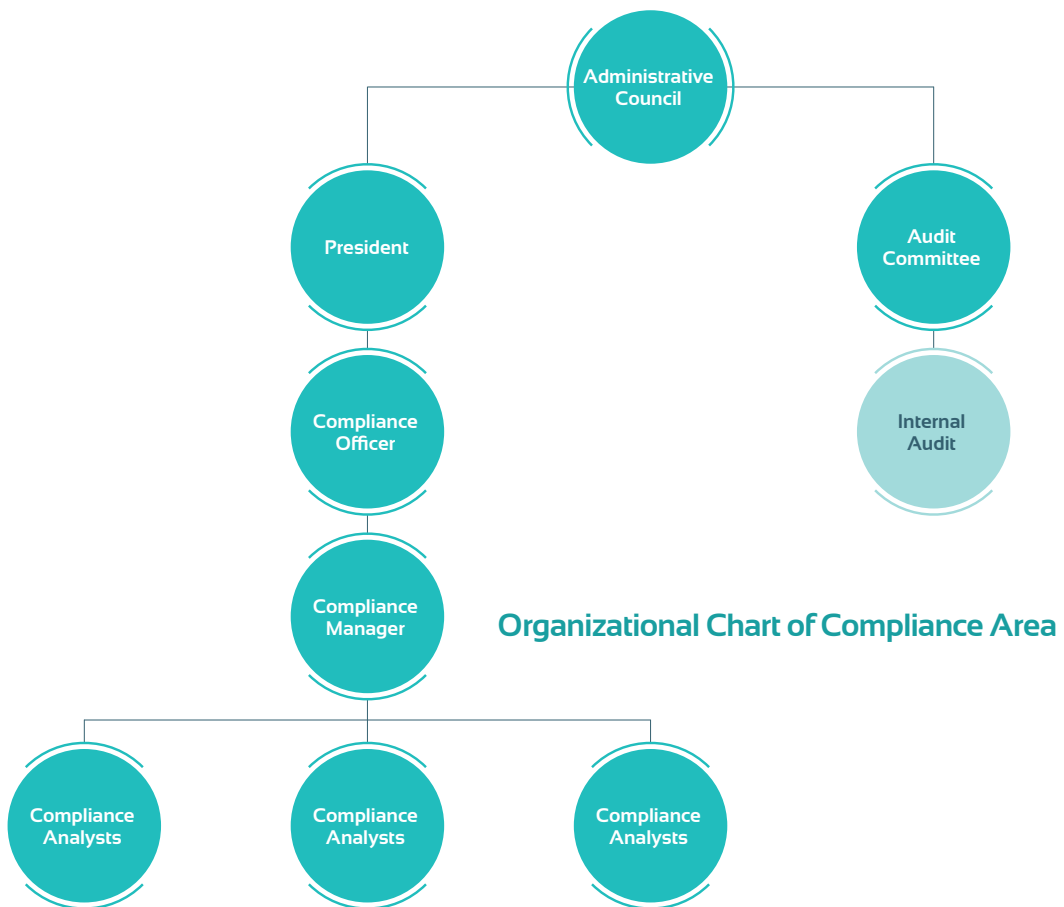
Administrative Council

President

Audit Committee

Compliance Officer

Internal Audit

Compliance Manager

Organizational Chart of Compliance Area

Compliance Analysts

Compliance Analysts

Compliance Analysts